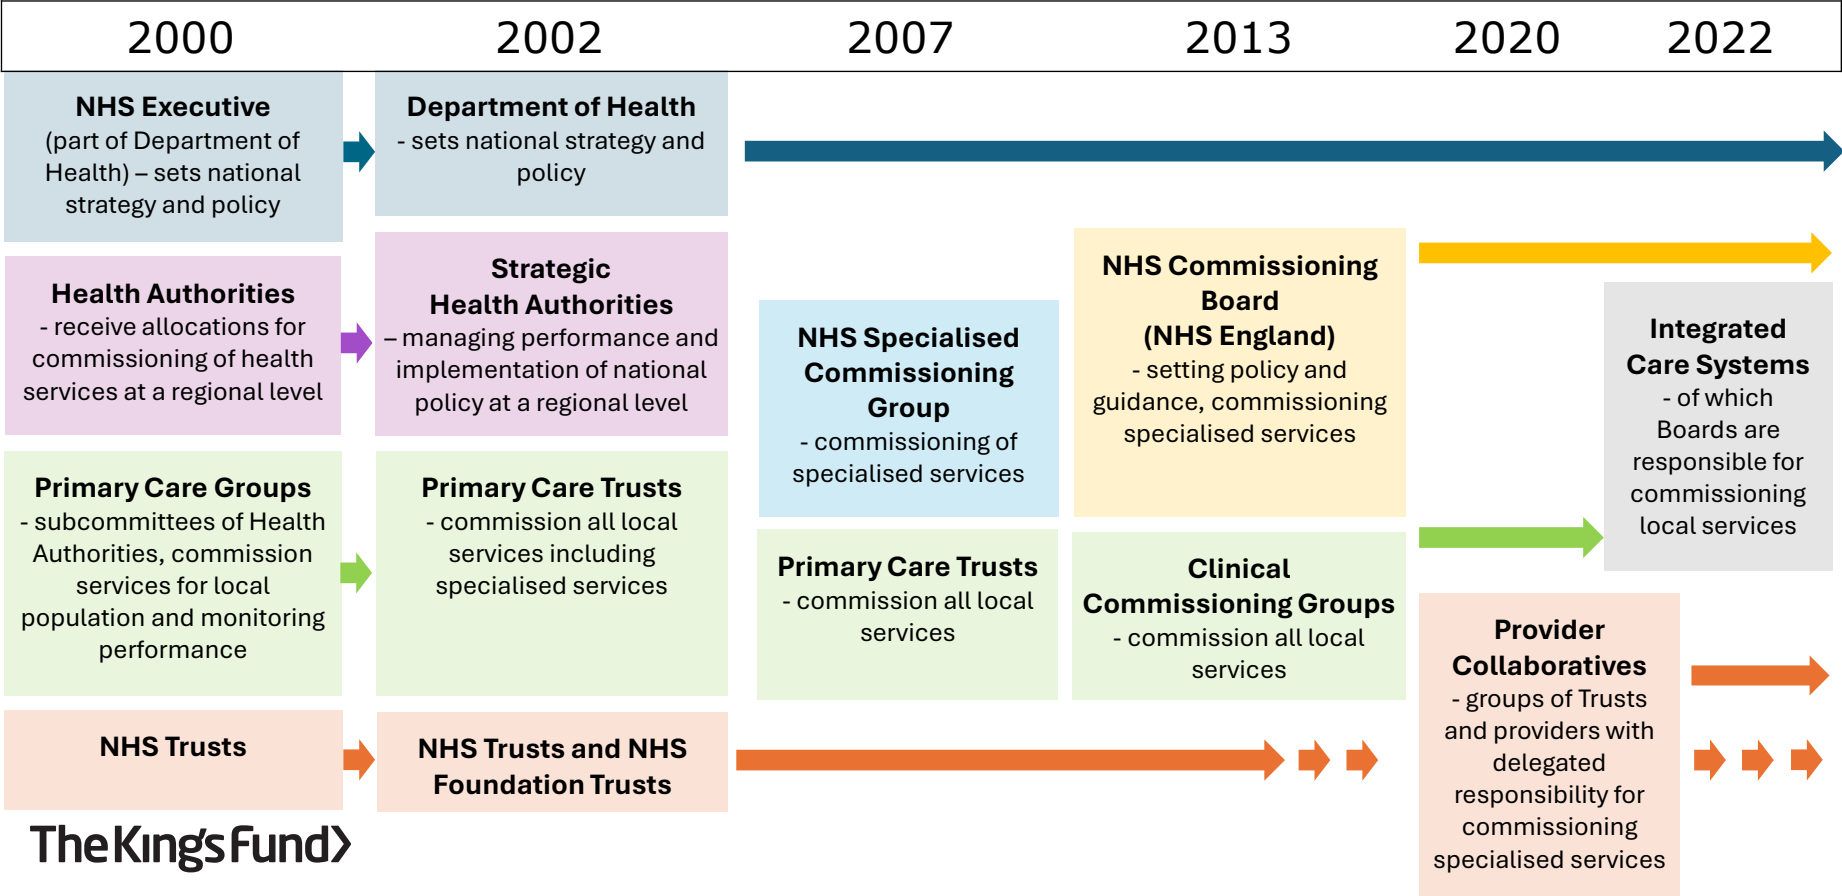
2000 2002 2007 2013 2020 2022

NHS Executive
(part of Department of Health) – sets national strategy and policy

Department of Health
- sets national strategy and policy

Health Authorities
- receive allocations for commissioning of health services at a regional level

Strategic Health Authorities
– managing performance and implementation of national policy at a regional level

NHS Specialised Commissioning Group
- commissioning of specialised services

NHS Commissioning Board
(NHS England)
- setting policy and guidance, commissioning specialised services

Integrated Care Systems
- of which Boards are responsible for commissioning local services

Primary Care Groups
- subcommittees of Health Authorities, commission services for local population and monitoring performance

Primary Care Trusts
- commission all local services including specialised services

Primary Care Trusts
- commission all local services

Clinical Commissioning Groups
- commission all local services

Provider Collaboratives
- groups of Trusts and providers with delegated responsibility for commissioning specialised services

NHS Trusts

NHS Trusts and NHS Foundation Trusts

The Kings Fund